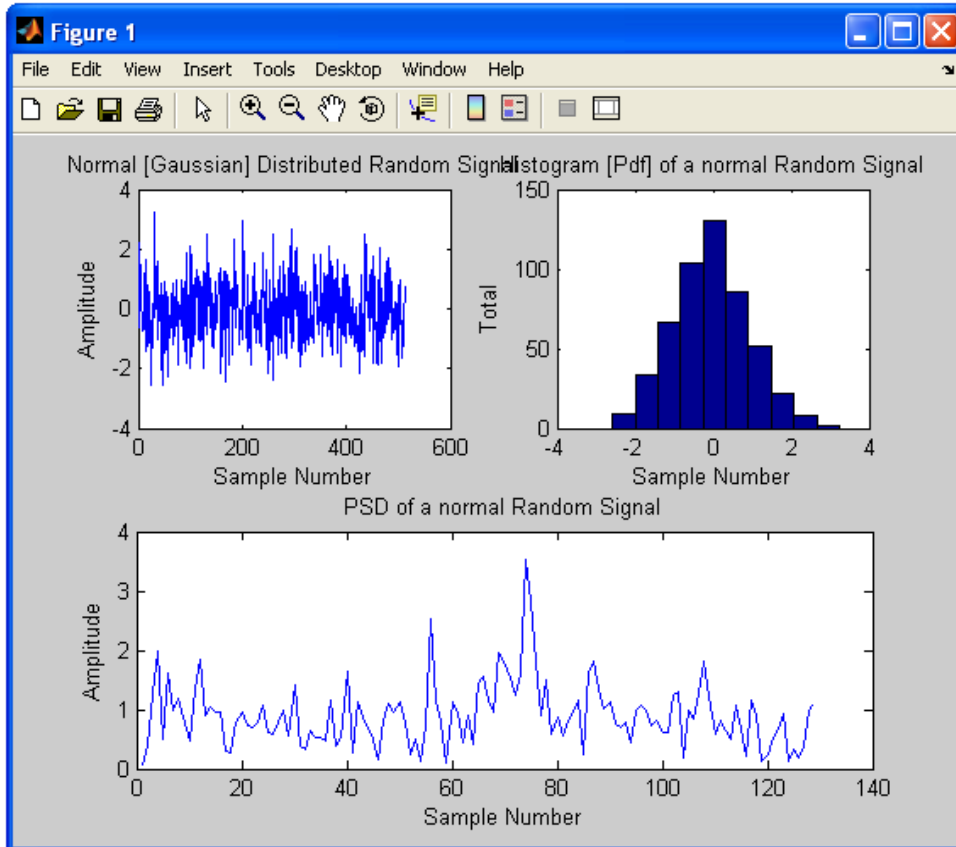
Figure 1

File Edit View Insert Tools Desktop Window Help

Normal [Gaussian] Distributed Random Signal

Amplitude

4
2
0
-2
-4

0 200 400 600

Sample Number

Histogram [Pdf] of a normal Random Signal

Total

150
100
50
0

-4 -2 0 2 4

Sample Number

PSD of a normal Random Signal

Amplitude

4
3
2
1
0

0 20 40 60 80 100 120 140

Sample Number